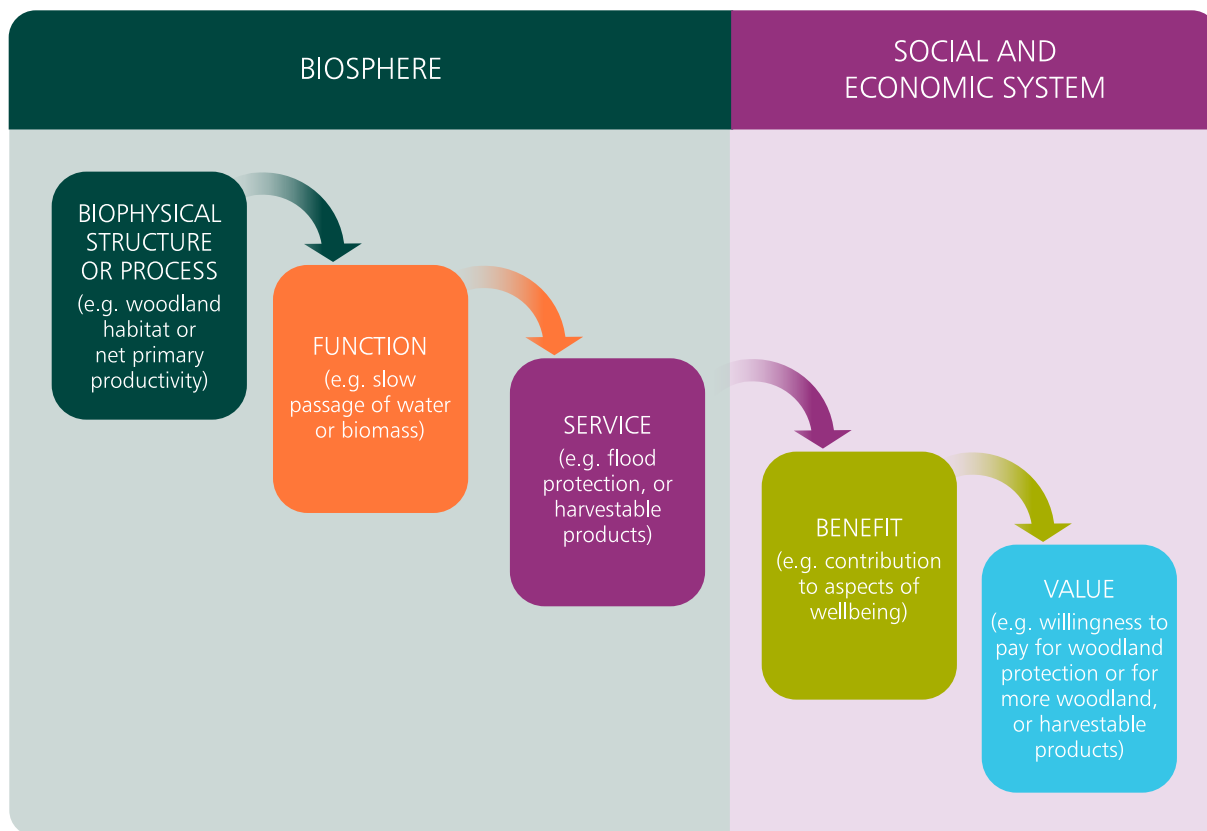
BIOSPHERE

SOCIAL AND ECONOMIC SYSTEM

BIOPHYSICAL STRUCTURE OR PROCESS
(e.g. woodland habitat or net primary productivity)

FUNCTION
(e.g. slow passage of water or biomass)

SERVICE
(e.g. flood protection, or harvestable products)

BENEFIT
(e.g. contribution to aspects of wellbeing)

VALUE
(e.g. willingness to pay for woodland protection or for more woodland, or harvestable products)